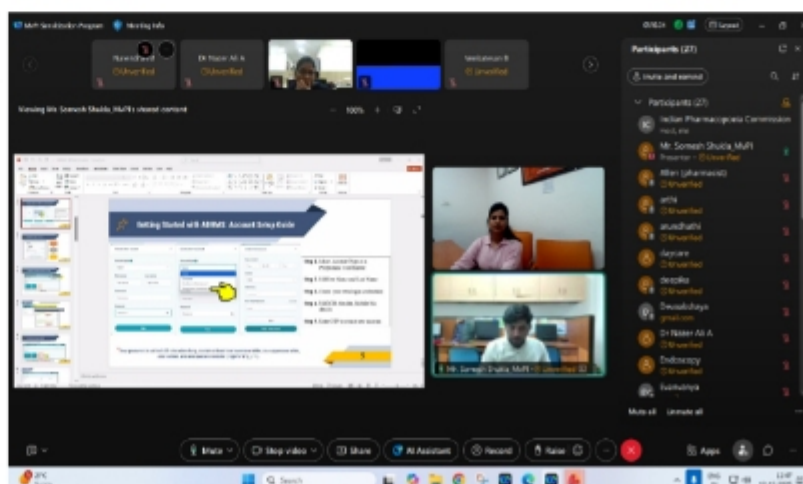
MvPI Stakeholder Program   Meeting Info

Naveddhand (Unverified)   Dr Nazer Ali A (Unverified)   Venkatesan B (Unverified)

Viewing Mr. Somesh Shukla, MvPI shared content

100%

Getting Started with E-ADRMS: Account Setup Guide

Step 1: Select Account Type as a Professional / Institution

Step 2: Fill the Name and Last Name

Step 3: Enter Your Message / Institution

Step 4: Fill OTP for Mobile Number for Verify

Step 5: Submit OTP and Generate Account

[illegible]

Mr. Somesh Shukla, MvPI (Unverified)

Participants (27)

Invite and Connect

Participants (27)

Indian Pharmacopoeia Commission

Mr. Somesh Shukla, MvPI Presenter · Unverified

Allen (pharmacist) Unverified

arthi Unverified

anuradhathi Unverified

daycare Unverified

deepika Unverified

Devadarshaya gmail.com

Dr Nazer Ali A Unverified

Endoscopy Unverified

Susmanya

Mute all   Unmute all

Mute   Stop video   Share   AI Assistant   Record   Raise   Apps

Search